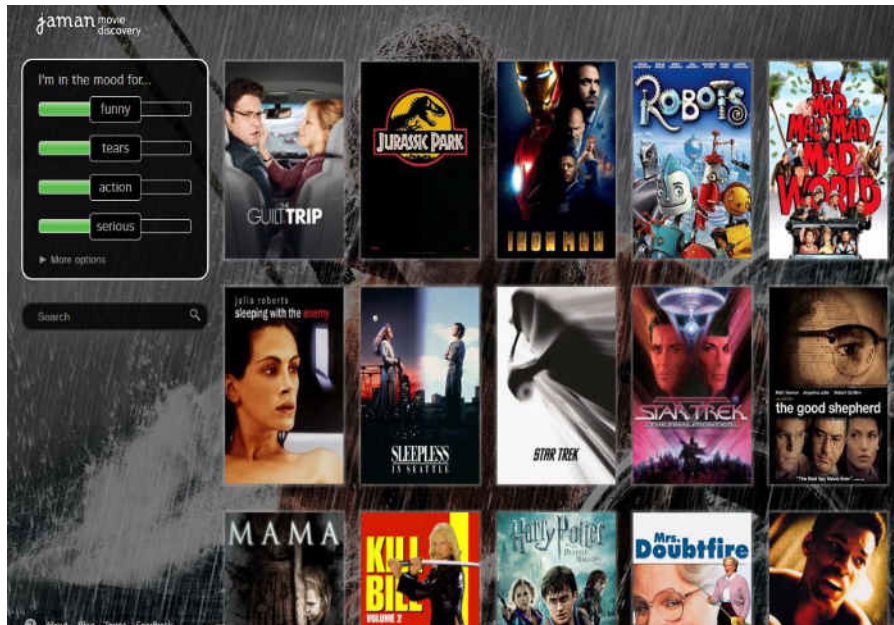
jaman movie discovery

I'm in the mood for...

funny

tears

action

serious

► More options

Search

GUILT TRIP

JURASSIC PARK

IRON MAN

ROBOTS

It's a MAD MAD MAD MAD WORLD

julia roberts sleeping with the enemy

SLEEPLESS IN SEATTLE

STAR TREK

STAR TREK THE FINAL FRONTIER

the good shepherd

MAMA

KILL BILL VOLUME 2

Harry Potter

Mrs. Doubtfire

About Blog Twitter Feedback